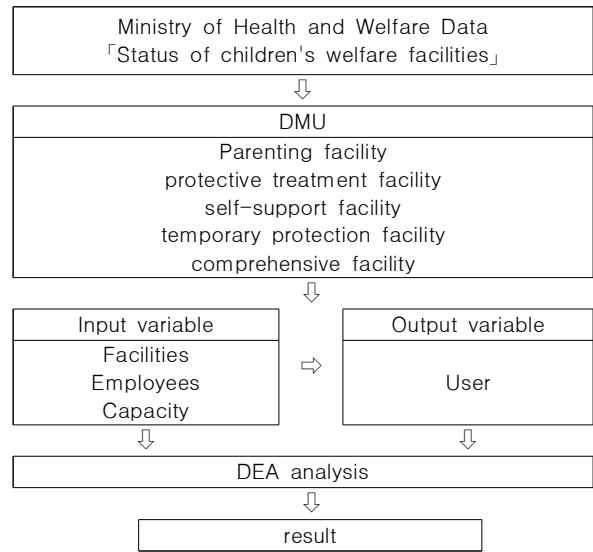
Ministry of Health and Welfare Data
「Status of children's welfare facilities」

⇩

DMU

Parenting facility
protective treatment facility
self-support facility
temporary protection facility
comprehensive facility

⇩

Input variable

Facilities
Employees
Capacity

⇨

Output variable

User

⇩ ⇩

DEA analysis

⇩

result